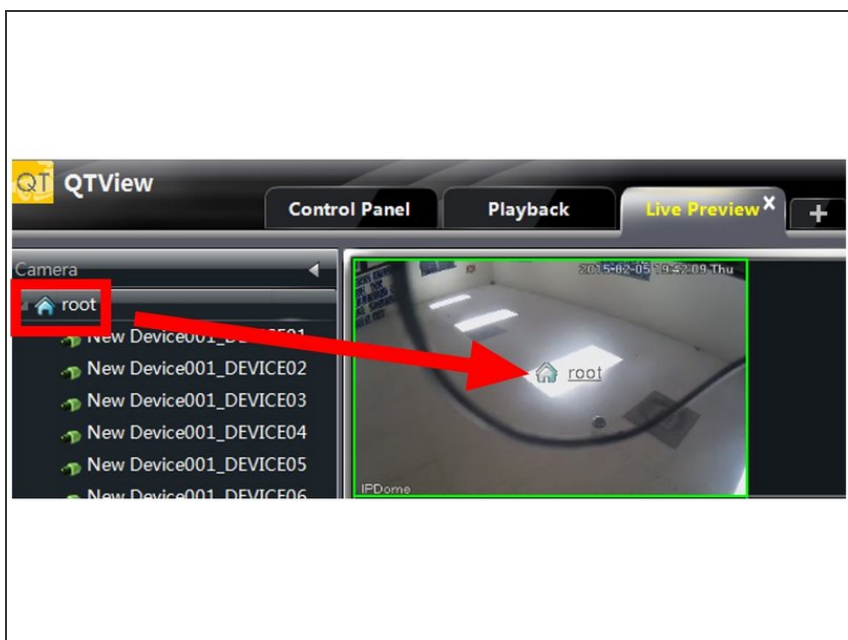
QT QTView

Control Panel
Playback
Live Preview ×
+

Camera

root
New Device001_D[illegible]E01
New Device001_DEVICE02
New Device001_DEVICE03
New Device001_DEVICE04
New Device001_DEVICE05
New Device001_DEVICE06

2015-02-05 19:42:09 Thu

root

IPDome